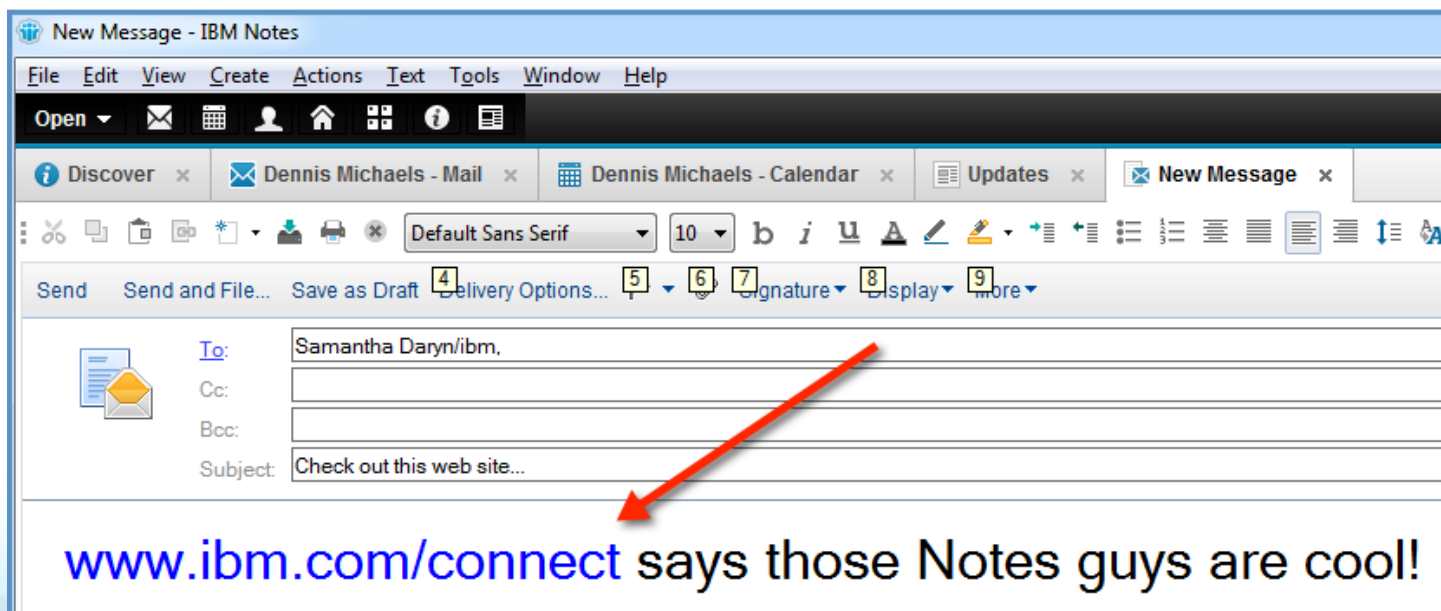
New Message - IBM Notes

File Edit View Create Actions Text Tools Window Help

Open

Discover × Dennis Michaels - Mail × Dennis Michaels - Calendar × Updates × New Message ×

Default Sans Serif 10 b i u A

Send Send and File... Save as Draft 4 Delivery Options... 5 6 7 Signature 8 Display 9 More

To: Samantha Daryn/ibm,
Cc:
Bcc:
Subject: Check out this web site...

www.ibm.com/connect says those Notes guys are cool!